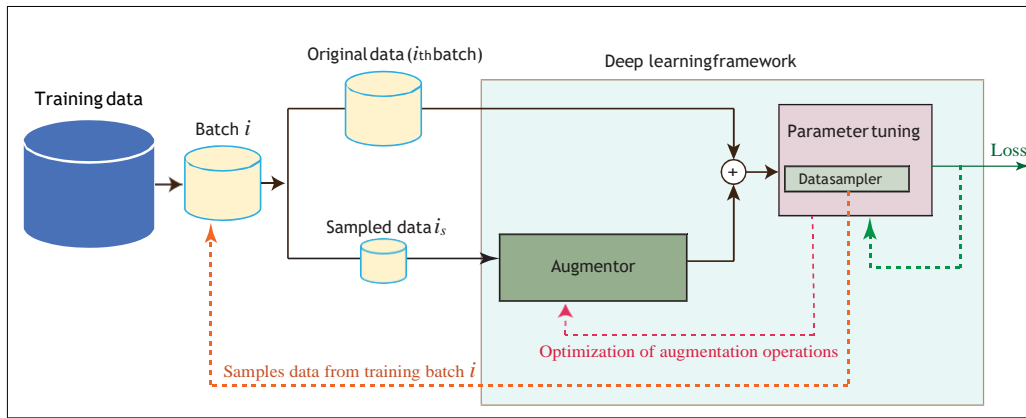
Training data

Batch $i$

Original data ($i_{th}$ batch)

Sampled data $i_s$

Deep learningframework

+

Parameter tuning

Datasampler

Loss

Augmentor

Optimization of augmentation operations

Samples data from training batch $i$